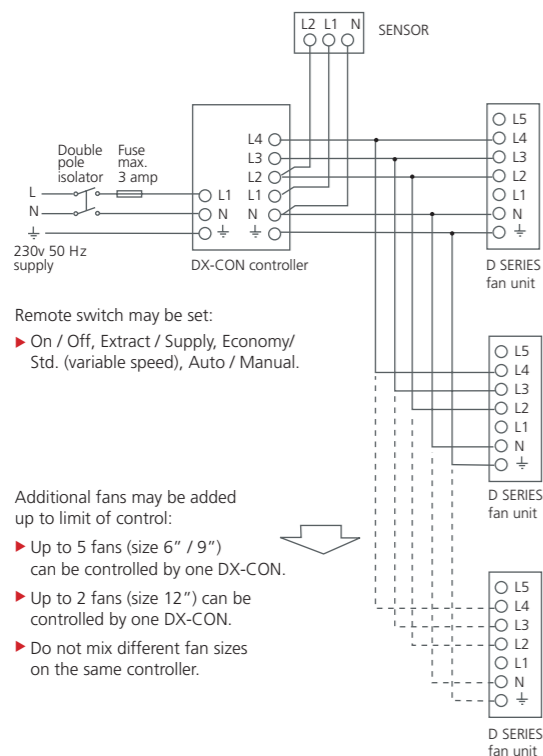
L2 L1 N
SENSOR

Double pole isolator
Fuse max. 3 amp

L
N
⏚
230v 50 Hz supply

L4
L3
L2
L1
N
⏚
L1
N
⏚
DX-CON controller

L5
L4
L3
L2
L1
N
⏚
D SERIES fan unit

Remote switch may be set:

On / Off, Extract / Supply, Economy/ Std. (variable speed), Auto / Manual.

L5
L4
L3
L2
L1
N
⏚
D SERIES fan unit

Additional fans may be added up to limit of control:

Up to 5 fans (size 6" / 9") can be controlled by one DX-CON.

Up to 2 fans (size 12") can be controlled by one DX-CON.

Do not mix different fan sizes on the same controller.

L5
L4
L3
L2
L1
N
⏚
D SERIES fan unit